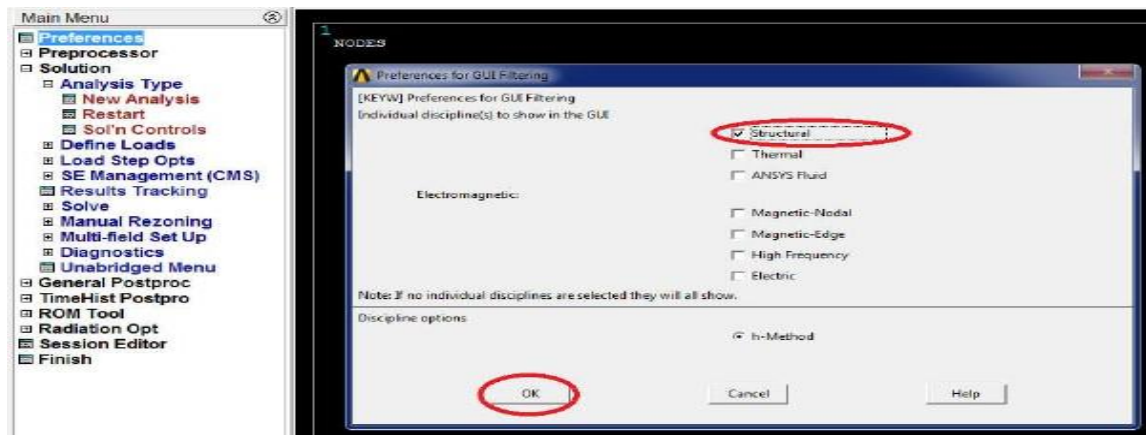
Main Menu
Preferences
Preprocessor
Solution
Analysis Type
New Analysis
Restart
Sol'n Controls
Define Loads
Load Step Opts
SE Management (CMS)
Results Tracking
Solve
Manual Rezoning
Multi-field Set Up
Diagnostics
Unabridged Menu
General Postproc
TimeHist Postpro
ROM Tool
Radiation Opt
Session Editor
Finish

1
NODES

Preferences for GUI Filtering
[KEYW] Preferences for GUI Filtering
Individual discipline(s) to show in the GUI
Structural
Thermal
ANSYS Fluid
Electromagnetic:
Magnetic-Nodal
Magnetic-Edge
High Frequency
Electric
Note: If no individual disciplines are selected they will all show.
Discipline options
h-Method
OK
Cancel
Help